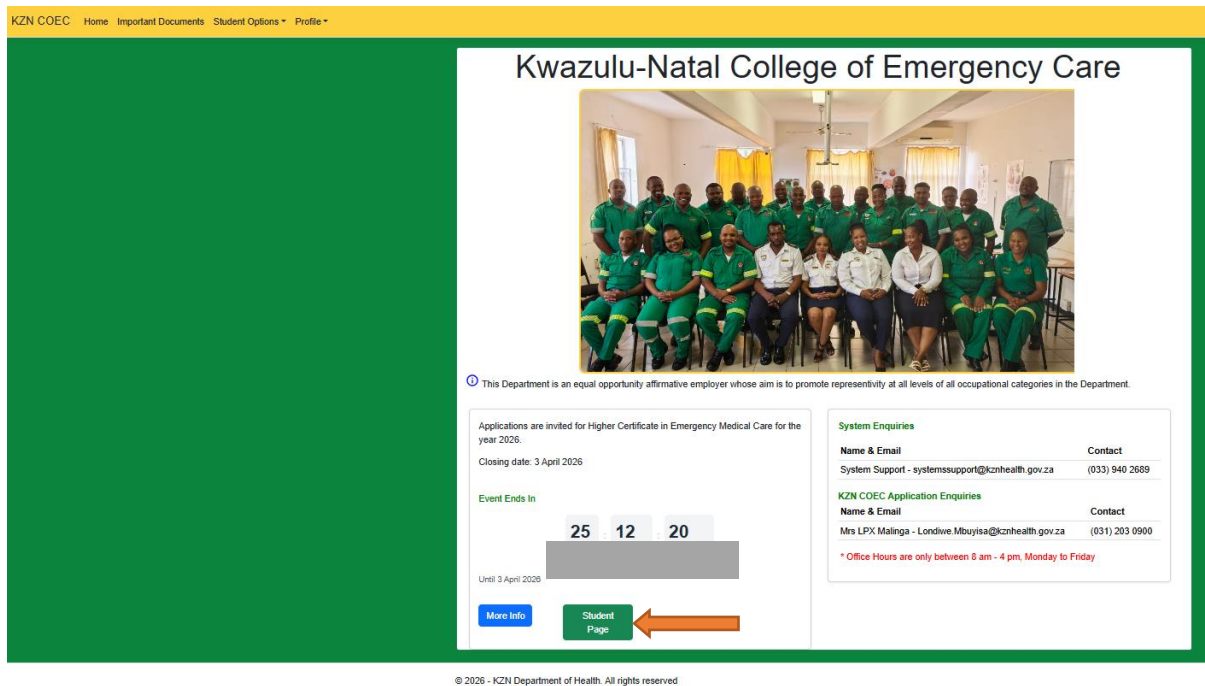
KZN COEC Home Important Documents Student Options Profile

Kwazulu-Natal College of Emergency Care

This Department is an equal opportunity affirmative employer whose aim is to promote representivity at all levels of all occupational categories in the Department.

Applications are invited for Higher Certificate in Emergency Medical Care for the year 2026.

Closing date: 3 April 2026

Event Ends In

25 : 12 : 20

Until 3 April 2026

More Info

Student Page

System Enquiries

| Name & Email | Contact |
|---|---|
| System Support - systemssupport@kznhealth.gov.za | (033) 940 2689 |

KZN COEC Application Enquiries

| Name & Email | Contact |
|---|---|
| Mrs LPX Malinga - Londiwe.Mbuyisa@kznhealth.gov.za | (031) 203 0900 |

* Office Hours are only between 8 am - 4 pm, Monday to Friday

© 2026 - KZN Department of Health. All rights reserved